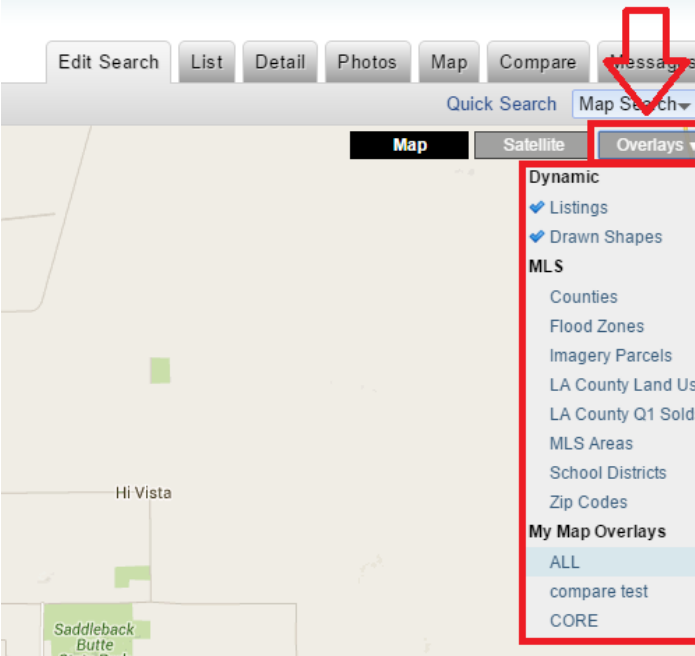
Edit Search | List | Detail | Photos | Map | Compare | Message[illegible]

Quick Search | Map Search

Map | Satellite | Overlays

Dynamic
Listings
Drawn Shapes
MLS
Counties
Flood Zones
Imagery Parcels
LA County Land Us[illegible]
LA County Q1 Sold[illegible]
MLS Areas
School Districts
Zip Codes
My Map Overlays
ALL
compare test
CORE

Hi Vista

Saddleback Butte
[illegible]